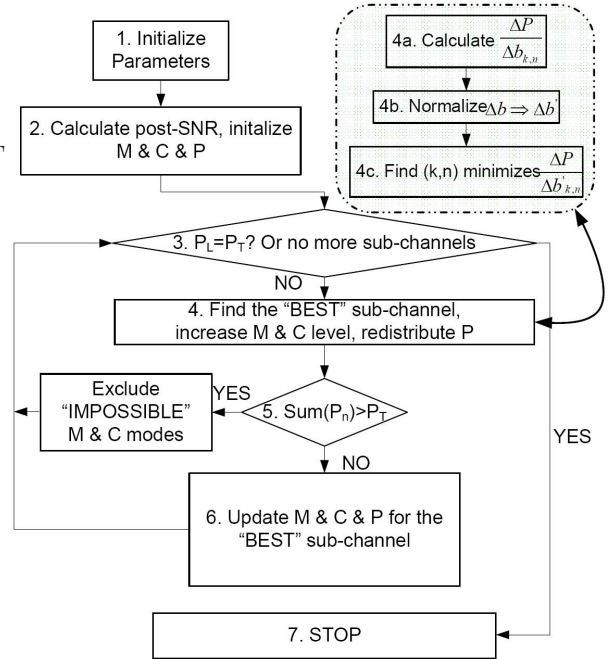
1. Initialize Parameters

2. Calculate post-SNR, initalize M & C & P

4a. Calculate $\frac{\Delta P}{\Delta b_{k,n}}$

4b. Normalize $\Delta b \Rightarrow \Delta b'$

4c. Find (k,n) minimizes $\frac{\Delta P}{\Delta b'_{k,n}}$

3. $P_L=P_T$? Or no more sub-channels

NO

4. Find the "BEST" sub-channel, increase M & C level, redistribute P

Exclude "IMPOSSIBLE" M & C modes

YES

5. Sum($P_n$)>$P_T$

NO

YES

6. Update M & C & P for the "BEST" sub-channel

7. STOP